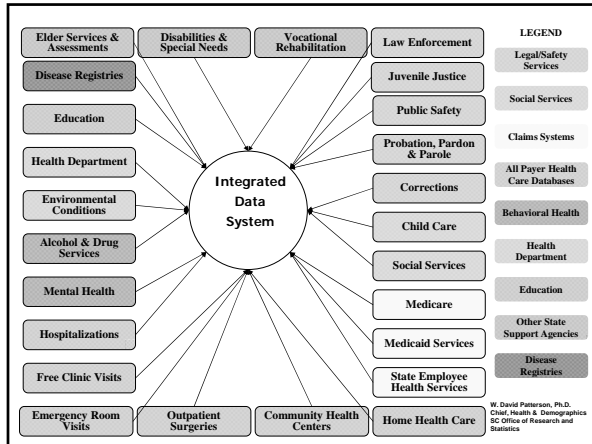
Elder Services & Assessments

Disabilities & Special Needs

Vocational Rehabilitation

Law Enforcement

Disease Registries

Juvenile Justice

Education

Public Safety

Health Department

Probation, Pardon & Parole

Environmental Conditions

Corrections

Alcohol & Drug Services

Child Care

Mental Health

Social Services

Hospitalizations

Medicare

Free Clinic Visits

Medicaid Services

State Employee Health Services

Emergency Room Visits

Outpatient Surgeries

Community Health Centers

Home Health Care

Integrated Data System

LEGEND

Legal/Safety Services

Social Services

Claims Systems

All Payer Health Care Databases

Behavioral Health

Health Department

Education

Other State Support Agencies

Disease Registries

W. David Patterson, Ph.D.
Chief, Health & Demographics
SC Office of Research and Statistics